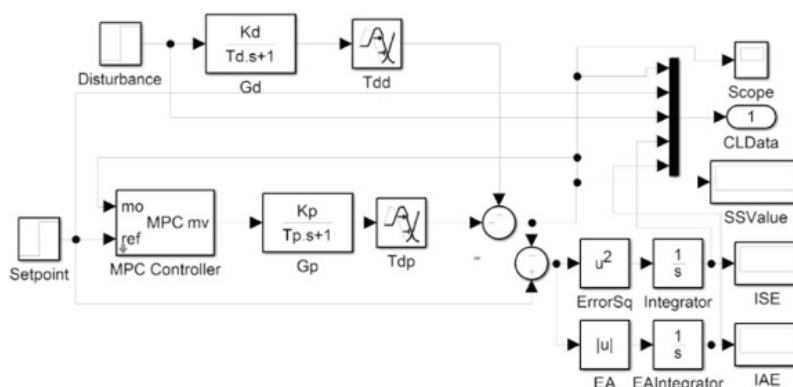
Disturbance

$\frac{Kd}{Td.s+1}$

Gd

Tdd

Scope

1

CLData

SSValue

mo

MPC mv

ref

MPC Controller

$\frac{Kp}{Tp.s+1}$

Gp

Tdp

-

Setpoint

$u^2$

ErrorSq

$\frac{1}{s}$

Integrator

ISE

|u|

EA

$\frac{1}{s}$

EAIntegrator

IAE